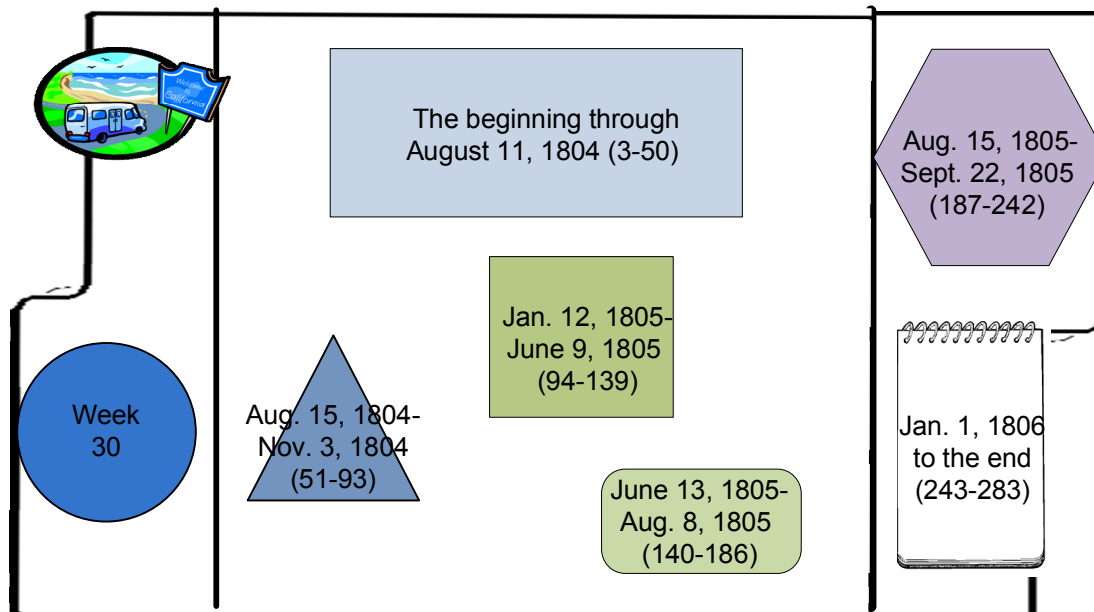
Welcome to California

The beginning through August 11, 1804 (3-50)

Aug. 15, 1805-Sept. 22, 1805 (187-242)

Jan. 12, 1805-June 9, 1805 (94-139)

Week 30

Aug. 15, 1804-Nov. 3, 1804 (51-93)

Jan. 1, 1806 to the end (243-283)

June 13, 1805-Aug. 8, 1805 (140-186)